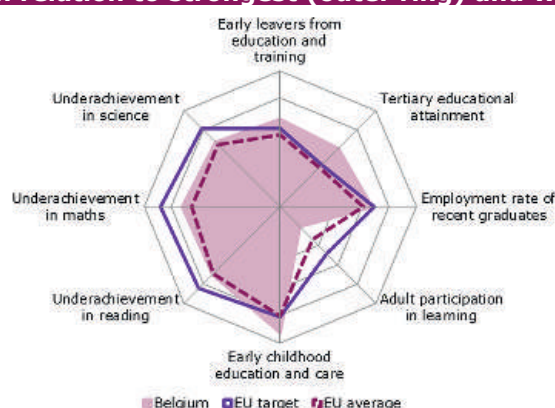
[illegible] relation to strategic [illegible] and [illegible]

Early leavers from education and training

Tertiary educational attainment

Employment rate of recent graduates

Adult participation in learning

Early childhood education and care

Underachievement in reading

Underachievement in maths

Underachievement in science

Belgium EU target EU average